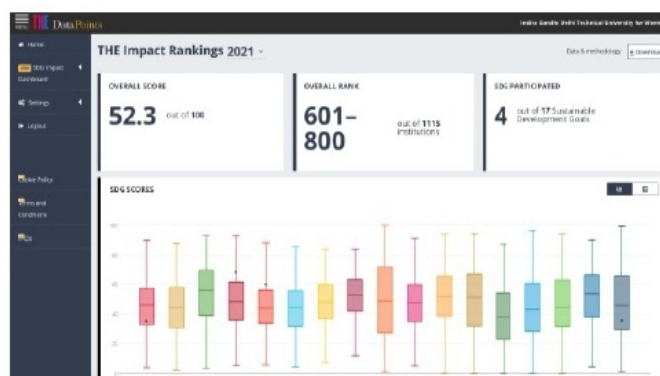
THE DataPoints

Indira Gandhi Delhi Technical University for Wome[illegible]

Home

SDG Impact Dashboard

Settings

Logout

Cookie Policy

Terms and Conditions

FAQs

THE Impact Rankings 2021

Data & methodology

Download

OVERALL SCORE

52.3 out of 100

OVERALL RANK

601–800

out of 1115 institutions

SDG PARTICIPATED

4 out of 17 Sustainable Development Goals

SDG SCORES

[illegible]